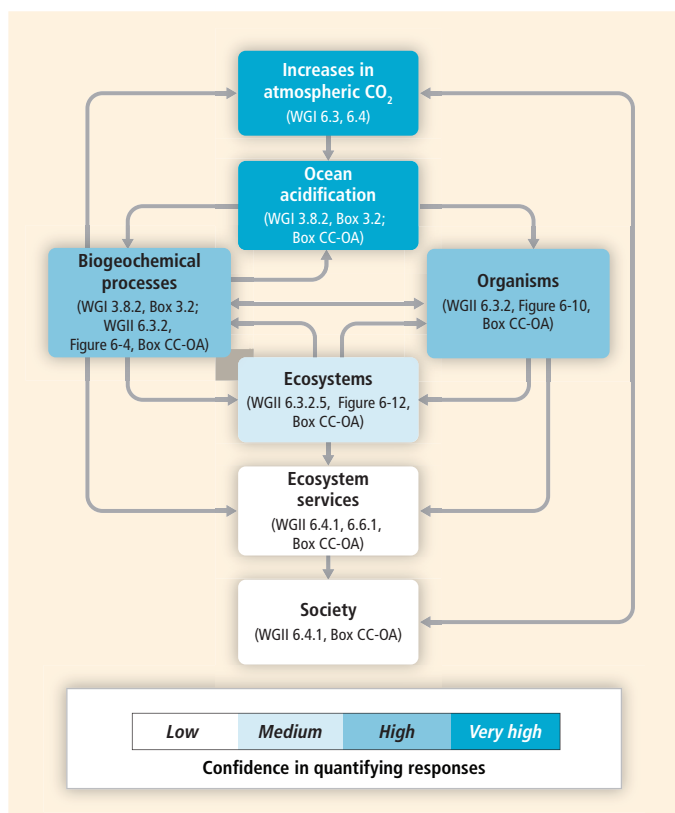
Increases in atmospheric $CO_2$
(WGI 6.3, 6.4)

Ocean acidification
(WGI 3.8.2, Box 3.2; Box CC-OA)

Biogeochemical processes
(WGI 3.8.2, Box 3.2; WGII 6.3.2, Figure 6-4, Box CC-OA)

Organisms
(WGII 6.3.2, Figure 6-10, Box CC-OA)

Ecosystems
(WGII 6.3.2.5, Figure 6-12, Box CC-OA)

Ecosystem services
(WGII 6.4.1, 6.6.1, Box CC-OA)

Society
(WGII 6.4.1, Box CC-OA)

| Low | Medium | High | Very high |
|---|---|---|---|

Confidence in quantifying responses